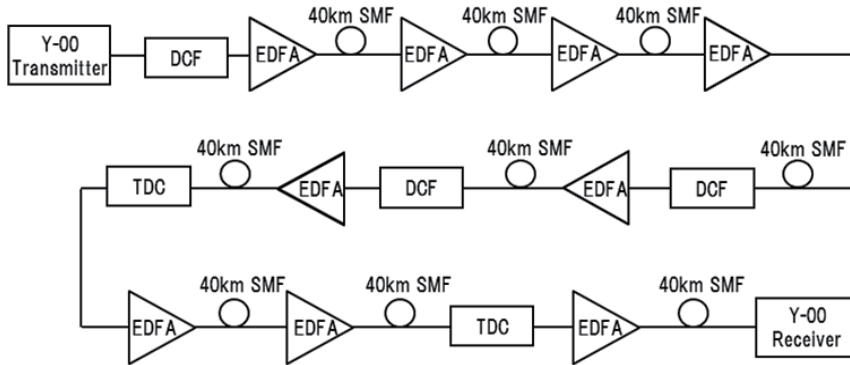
Y-00 Transmitter

DCF

EDFA

40km SMF

EDFA

40km SMF

EDFA

40km SMF

EDFA

TDC

40km SMF

EDFA

DCF

40km SMF

EDFA

DCF

40km SMF

EDFA

40km SMF

EDFA

40km SMF

TDC

EDFA

40km SMF

Y-00 Receiver